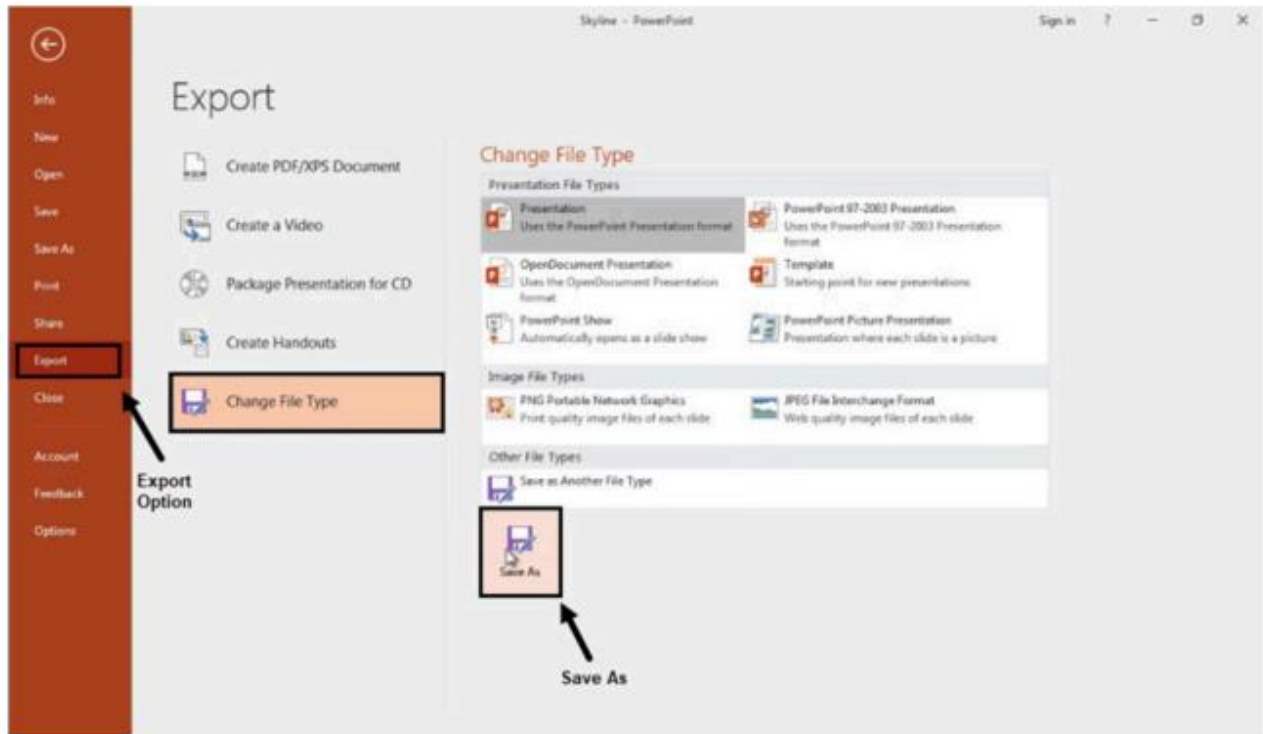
Skyline - PowerPoint

Sign in ? — ☐ ✕

Info
New
Open
Save
Save As
Print
Share
Export
Close
Account
Feedback
Options

Export

Create PDF/XPS Document
Create a Video
Package Presentation for CD
Create Handouts
Change File Type

Change File Type

Presentation File Types

Presentation
Uses the PowerPoint Presentation format

PowerPoint 97-2003 Presentation
Uses the PowerPoint 97-2003 Presentation format

OpenDocument Presentation
Uses the OpenDocument Presentation format

Template
Starting point for new presentations

PowerPoint Show
Automatically opens as a slide show

PowerPoint Picture Presentation
Presentation where each slide is a picture

Image File Types

PNG Portable Network Graphics
Print quality image files of each slide

JPEG File Interchange Format
Web quality image files of each slide

Other File Types

Save as Another File Type

Save As

Export Option

Save As